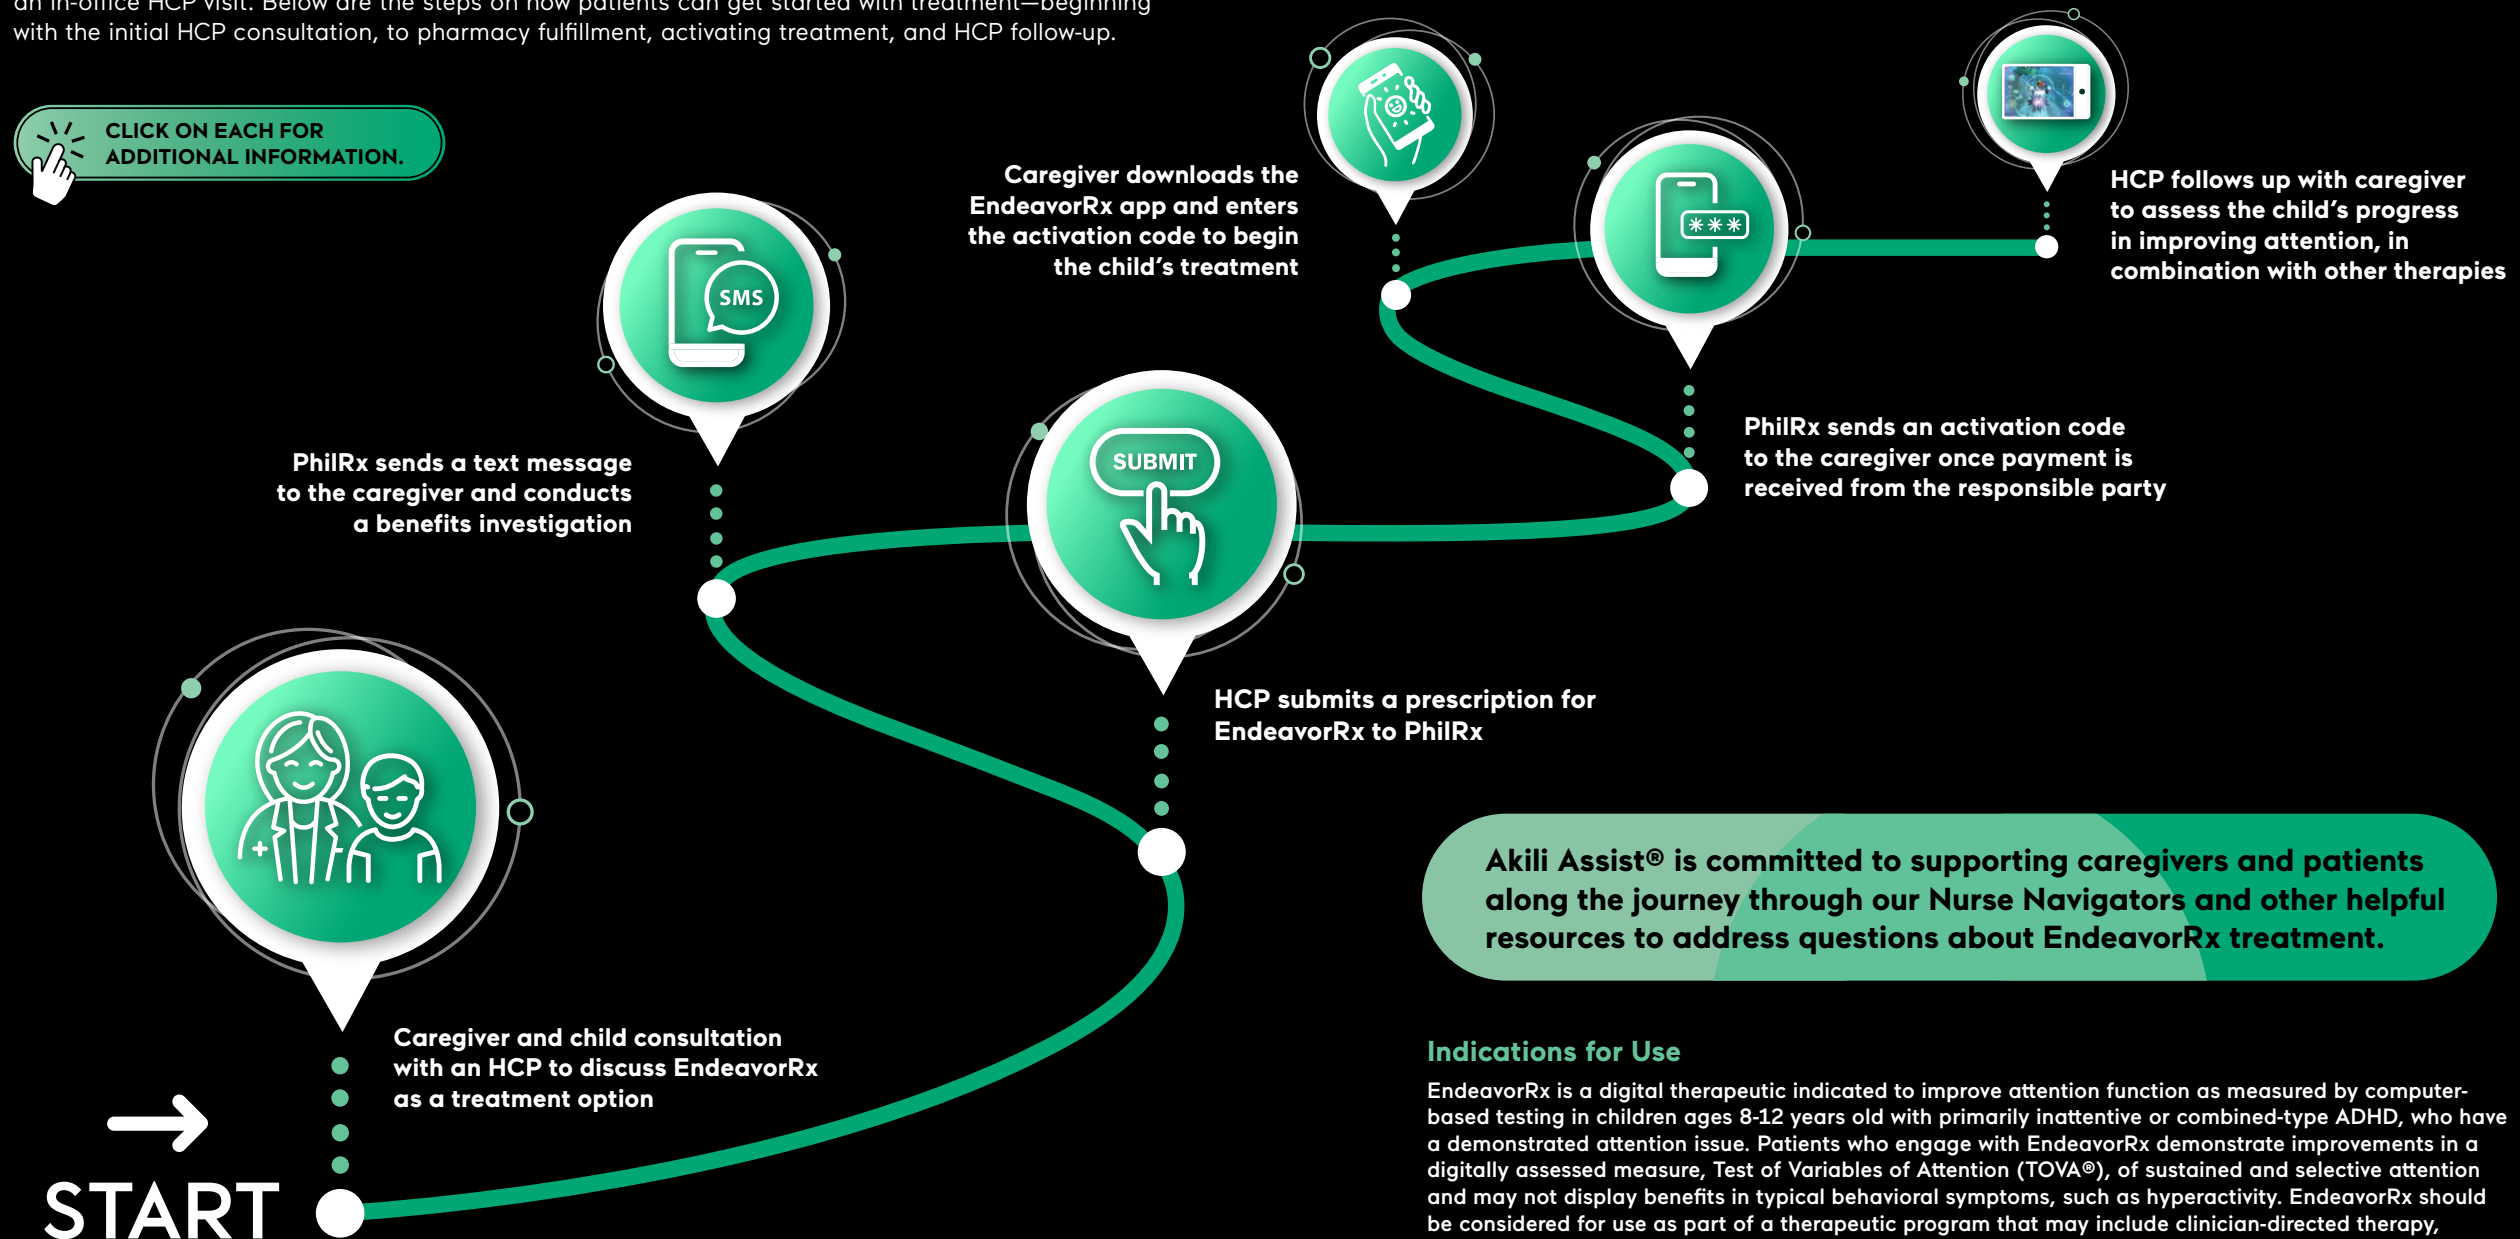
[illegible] with the initial HCP consultation, to pharmacy fulfillment, activating treatment, and HCP follow-up.

CLICK ON EACH FOR ADDITIONAL INFORMATION.

Caregiver downloads the EndeavorRx app and enters the activation code to begin the child's treatment

HCP follows up with caregiver to assess the child's progress in improving attention, in combination with other therapies

SMS

PhilRx sends a text message to the caregiver and conducts a benefits investigation

PhilRx sends an activation code to the caregiver once payment is received from the responsible party

SUBMIT

HCP submits a prescription for EndeavorRx to PhilRx

Akili Assist® is committed to supporting caregivers and patients along the journey through our Nurse Navigators and other helpful resources to address questions about EndeavorRx treatment.

Caregiver and child consultation with an HCP to discuss EndeavorRx as a treatment option

START

Indications for Use

EndeavorRx is a digital therapeutic indicated to improve attention function as measured by computer-based testing in children ages 8-12 years old with primarily inattentive or combined-type ADHD, who have a demonstrated attention issue. Patients who engage with EndeavorRx demonstrate improvements in a digitally assessed measure, Test of Variables of Attention (TOVA®), of sustained and selective attention and may not display benefits in typical behavioral symptoms, such as hyperactivity. EndeavorRx should be considered for use as part of a therapeutic program that may include clinician-directed therapy,